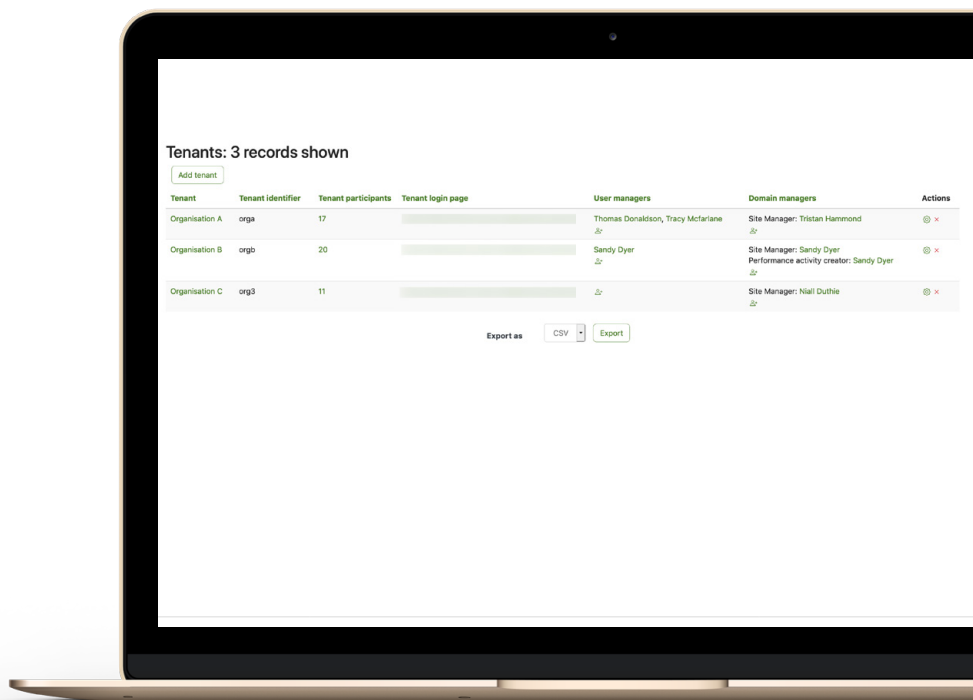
Tenants: 3 records shown

Add tenant

| Tenant | Tenant identifier | Tenant participants | Tenant login page | User managers | Domain managers | Actions |
|---|---|---|---|---|---|---|
| Organisation A | orga | 17 | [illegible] | Thomas Donaldson, Tracy Mcfarlane | Site Manager: Tristan Hammond | |
| Organisation B | orgb | 20 | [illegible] | Sandy Dyer | Site Manager: Sandy Dyer Performance activity creator: Sandy Dyer | |
| Organisation C | org3 | 11 | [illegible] | | Site Manager: Niall Duthie | |

Export as CSV Export